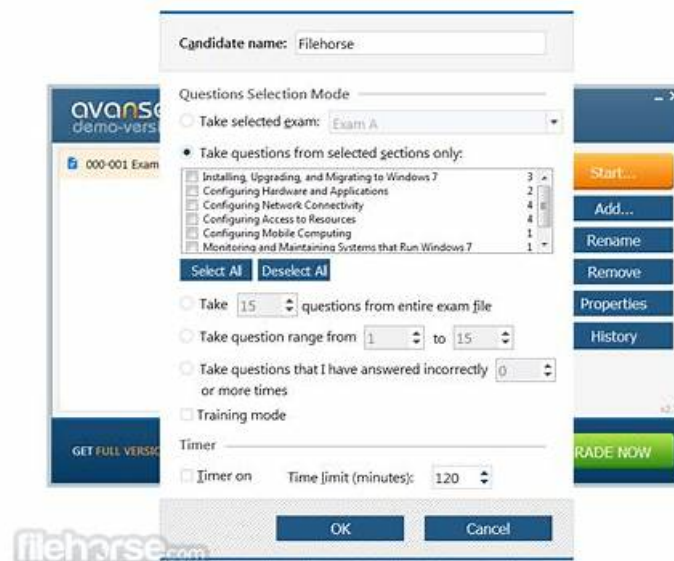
Candidate name: Filehorse

Questions Selection Mode

Take selected exam: Exam A

Take questions from selected sections only:

| | |
|---|---|
| Installing, Upgrading, and Migrating to Windows 7 | 3 |
| Configuring Hardware and Applications | 2 |
| Configuring Network Connectivity | 4 |
| Configuring Access to Resources | 4 |
| Configuring Mobile Computing | 1 |
| Monitoring and Maintaining Systems that Run Windows 7 | 1 |

Select All Deselect All

Take 15 questions from entire exam file

Take question range from 1 to 15

Take questions that I have answered incorrectly 0 or more times

Training mode

Timer

Timer on Time limit (minutes): 120

OK Cancel

avanse
demo-versi

000-001 Exam

GET FULL VERSI

Start...
Add...
Rename
Remove
Properties
History

RADE NOW

filehorse.com